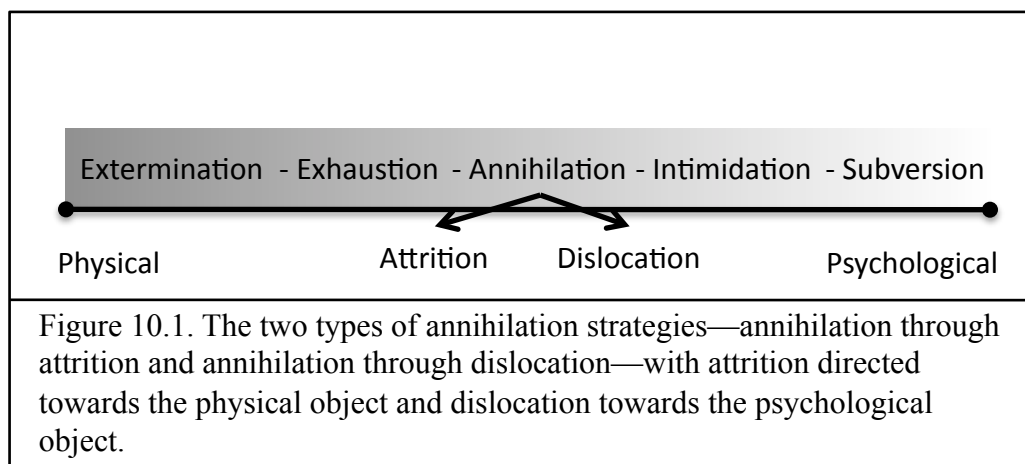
Extermination - Exhaustion - Annihilation - Intimidation - Subversion

Physical

Attrition

Dislocation

Psychological

Figure 10.1. The two types of annihilation strategies—annihilation through attrition and annihilation through dislocation—with attrition directed towards the physical object and dislocation towards the psychological object.